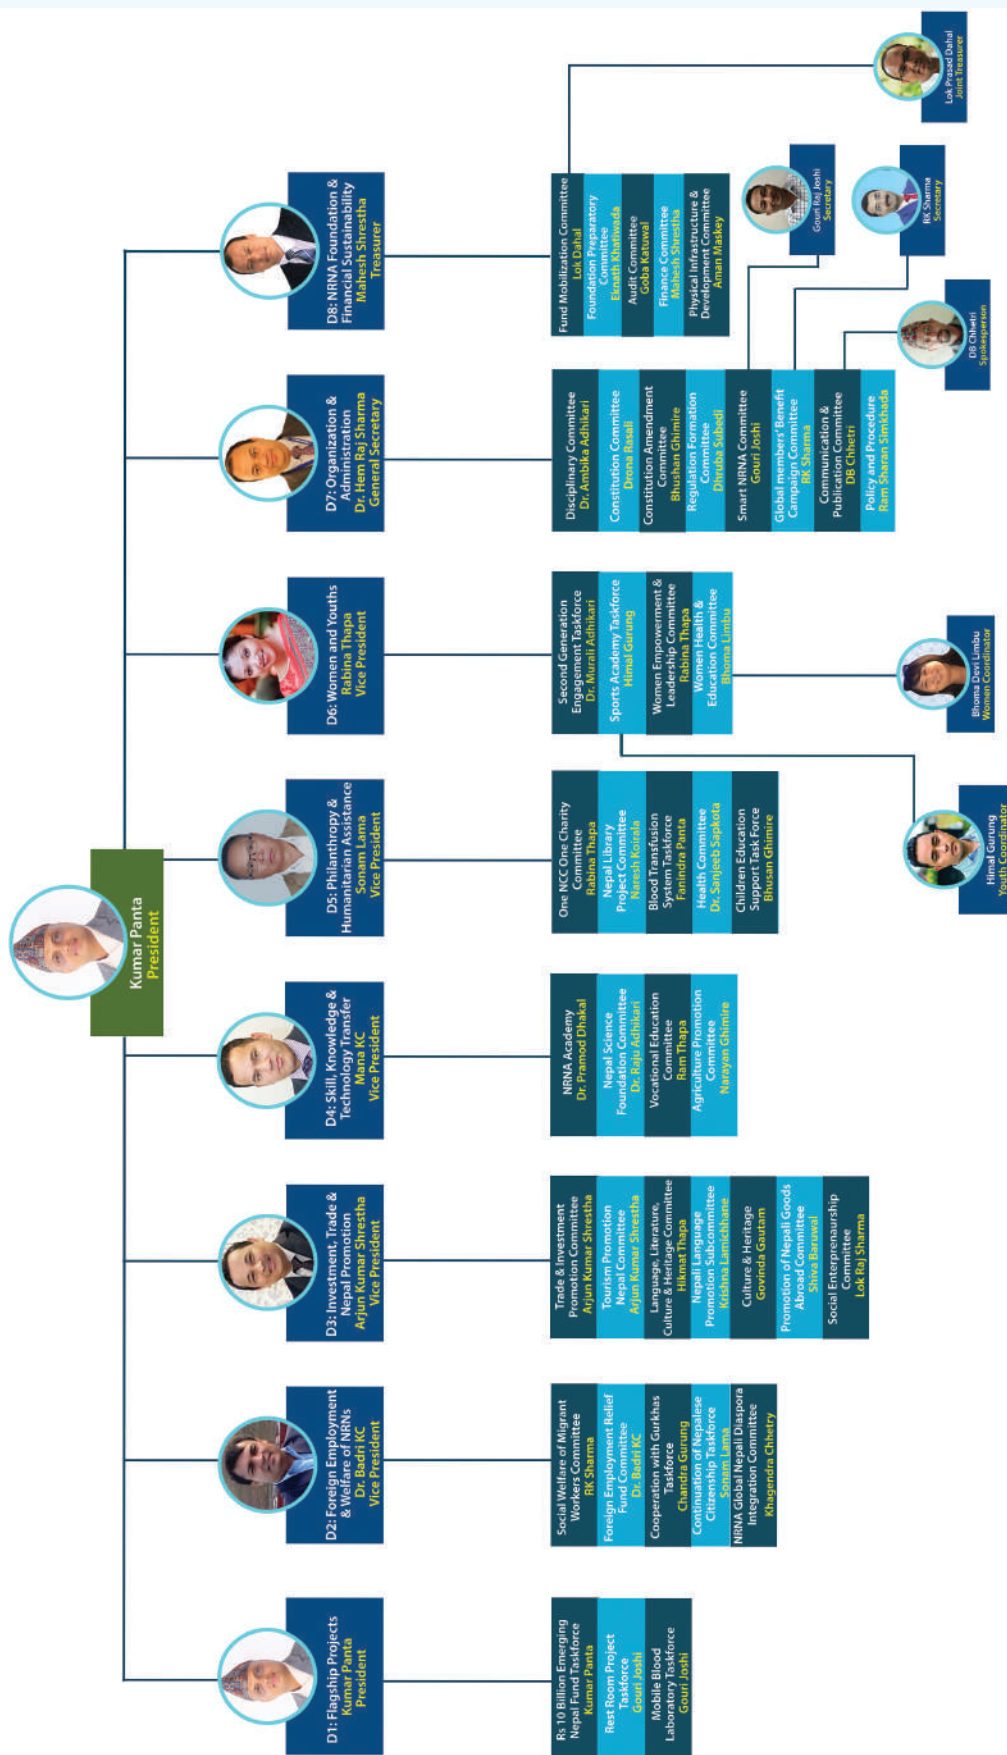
Kumar Panta
President

D8: NRNA Foundation & Financial Sustainability
Mahesh Shrestha
Treasurer

Fund Mobilization Committee
Lok Dahal

Foundation Preparatory Committee
Eknath Khatiwada

Audit Committee
Goba Katuwal

Finance Committee
Mahesh Shrestha

Physical Infrastructure & Development Committee
Aman Maskey

Lok Prasad Dahal
Joint Treasurer

D7: Organization & Administration
Dr. Hem Raj Sharma
General Secretary

Disciplinary Committee
Dr. Ambika Adhikari

Constitution Committee
Drona Rasali

Constitution Amendment Committee
Bhushan Ghimire

Regulation Formation Committee
Dhruba Subedi

Smart NRNA Committee
Gouri Joshi

Global members' Benefit Campaign Committee
RK Sharma

Communication & Publication Committee
DB Chhetri

Policy and Procedure
Ram Sharan Simkhada

Gouri Raj Joshi
Secretary

RK Sharma
Secretary

DB Chhetri
Spokesperson

D6: Women and Youths
Rabina Thapa
Vice President

Second Generation Engagement Taskforce
Dr. Murali Adhikari

Sports Academy Taskforce
Himal Gurung

Women Empowerment & Leadership Committee
Rabina Thapa

Women Health & Education Committee
Bhoma Limbu

Bhoma Devi Limbu
Women Coordinator

Himal Gurung
Youth Coordinator

D5: Philanthropy & Humanitarian Assistance
Sonam Lama
Vice President

One NCC One Charity Committee
Rabina Thapa

Nepal Library Project Committee
Naresh Koirala

Blood Transfusion System Taskforce
Fanindra Panta

Health Committee
Dr. Sanjeeb Sapkota

Children Education Support Task Force
Bhusan Ghimire

D4: Skill, Knowledge & Technology Transfer
Mana KC
Vice President

NRNA Academy
Dr. Pramod Dhakal

Nepal Science Foundation Committee
Dr. Raju Adhikari

Vocational Education Committee
Ram Thapa

Agriculture Promotion Committee
Narayan Ghimire

D3: Investment, Trade & Nepal Promotion
Arjun Kumar Shrestha
Vice President

Trade & Investment Promotion Committee
Arjun Kumar Shrestha

Tourism Promotion Nepal Committee
Arjun Kumar Shrestha

Language, Literature, Culture & Heritage Committee
Hikmat Thapa

Nepali Language Promotion Subcommittee
Krishna Lamichhane

Culture & Heritage
Govinda Gautam

Promotion of Nepali Goods Abroad Committee
Shiva Baruwal

Social Enterprenaurship Committee
Lok Raj Sharma

D2: Foreign Employment & Welfare of NRNs
Dr. Badri KC
Vice President

Social Welfare of Migrant Workers Committee
RK Sharma

Foreign Employment Relief Fund Committee
Dr. Badri KC

Cooperation with Gurkhas Taskforce
Chandra Gurung

Continuation of Nepalese Citizenship Taskforce
Sonam Lama

NRNA Global Nepali Diaspora Integration Committee
Khagendra Chhetry

D1: Flagship Projects
Kumar Panta
President

Rs 10 Billion Emerging Nepal Fund Taskforce
Kumar Panta

Rest Room Project Taskforce
Gouri Joshi

Mobile Blood Laboratory Taskforce
Gouri Joshi